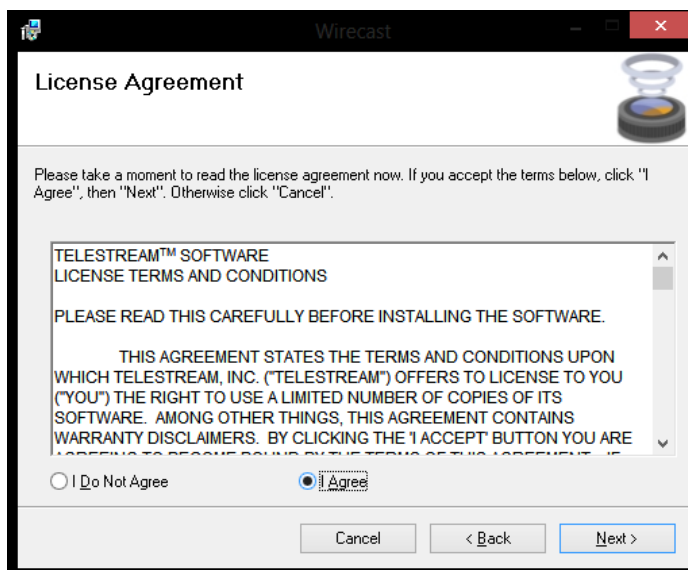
Wirecast

License Agreement

Please take a moment to read the license agreement now. If you accept the terms below, click "I Agree", then "Next". Otherwise click "Cancel".

TELESTREAM™ SOFTWARE
LICENSE TERMS AND CONDITIONS

PLEASE READ THIS CAREFULLY BEFORE INSTALLING THE SOFTWARE.

THIS AGREEMENT STATES THE TERMS AND CONDITIONS UPON WHICH TELESTREAM, INC. ("TELESTREAM") OFFERS TO LICENSE TO YOU ("YOU") THE RIGHT TO USE A LIMITED NUMBER OF COPIES OF ITS SOFTWARE. AMONG OTHER THINGS, THIS AGREEMENT CONTAINS WARRANTY DISCLAIMERS. BY CLICKING THE 'I ACCEPT' BUTTON YOU ARE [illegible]

I Do Not Agree
I Agree

Cancel
< Back
Next >